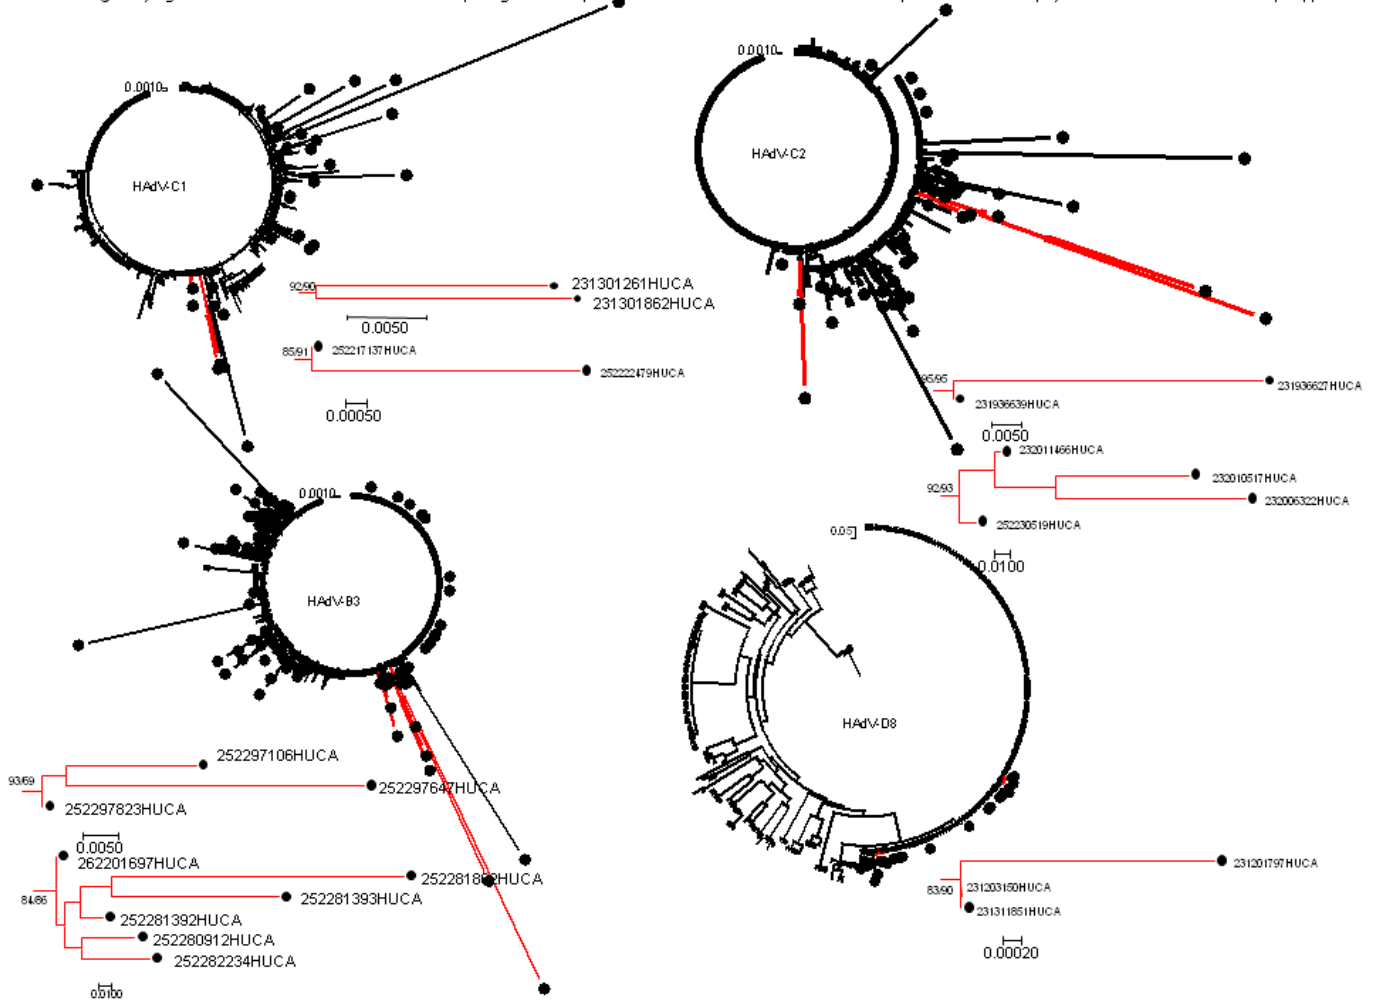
0.0010

HAdV-C1

92/90

231301261HUCA

231301862HUCA

0.0050

85/91

252217137HUCA

252222479HUCA

0.00050

0.0010

HAdV-C2

95/95

231936627HUCA

231936639HUCA

0.0050

232011466HUCA

92/93

232010517HUCA

232006322HUCA

252230519HUCA

0.05

0.0100

0.0010

HAdV-B3

HAdV-D8

252297106HUCA

93/69

252297647HUCA

252297823HUCA

0.0050

262201697HUCA

252281862HUCA

84/86

252281393HUCA

252281392HUCA

252280912HUCA

252282234HUCA

0.0100

231201797HUCA

83/90

231203150HUCA

231311851HUCA

0.00020